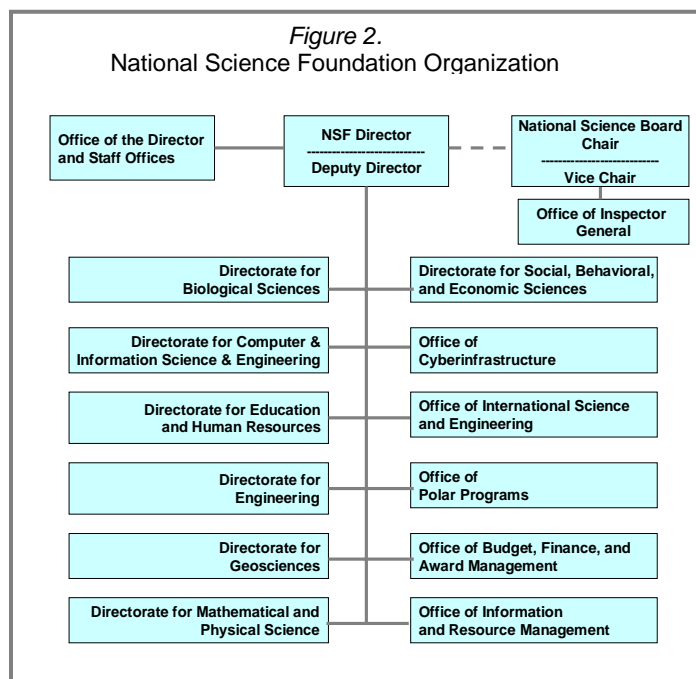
*Figure 2.*
National Science Foundation Organization

Office of the Director and Staff Offices

NSF Director
Deputy Director

National Science Board Chair
Vice Chair

Office of Inspector General

Directorate for Biological Sciences

Directorate for Social, Behavioral, and Economic Sciences

Directorate for Computer & Information Science & Engineering

Office of Cyberinfrastructure

Directorate for Education and Human Resources

Office of International Science and Engineering

Directorate for Engineering

Office of Polar Programs

Directorate for Geosciences

Office of Budget, Finance, and Award Management

Directorate for Mathematical and Physical Science

Office of Information and Resource Management